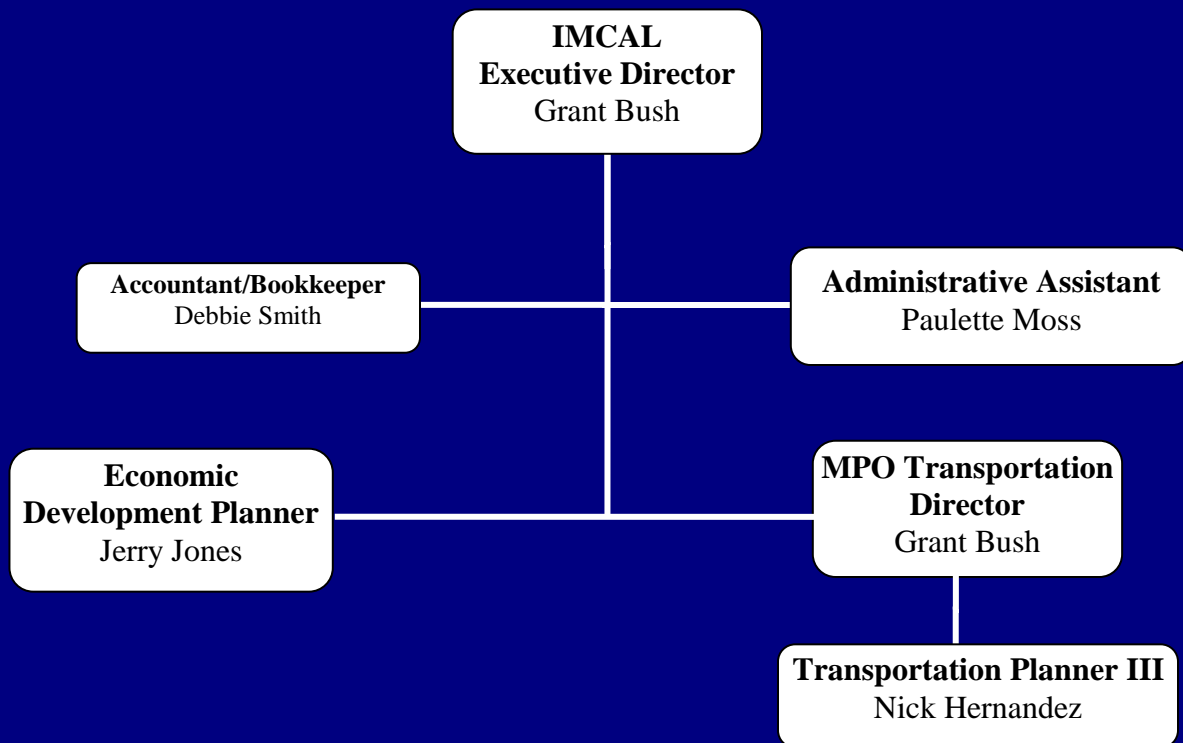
IMCAL
Executive Director
Grant Bush

Accountant/Bookkeeper
Debbie Smith

Administrative Assistant
Paulette Moss

Economic Development Planner
Jerry Jones

MPO Transportation Director
Grant Bush

Transportation Planner III
Nick Hernandez